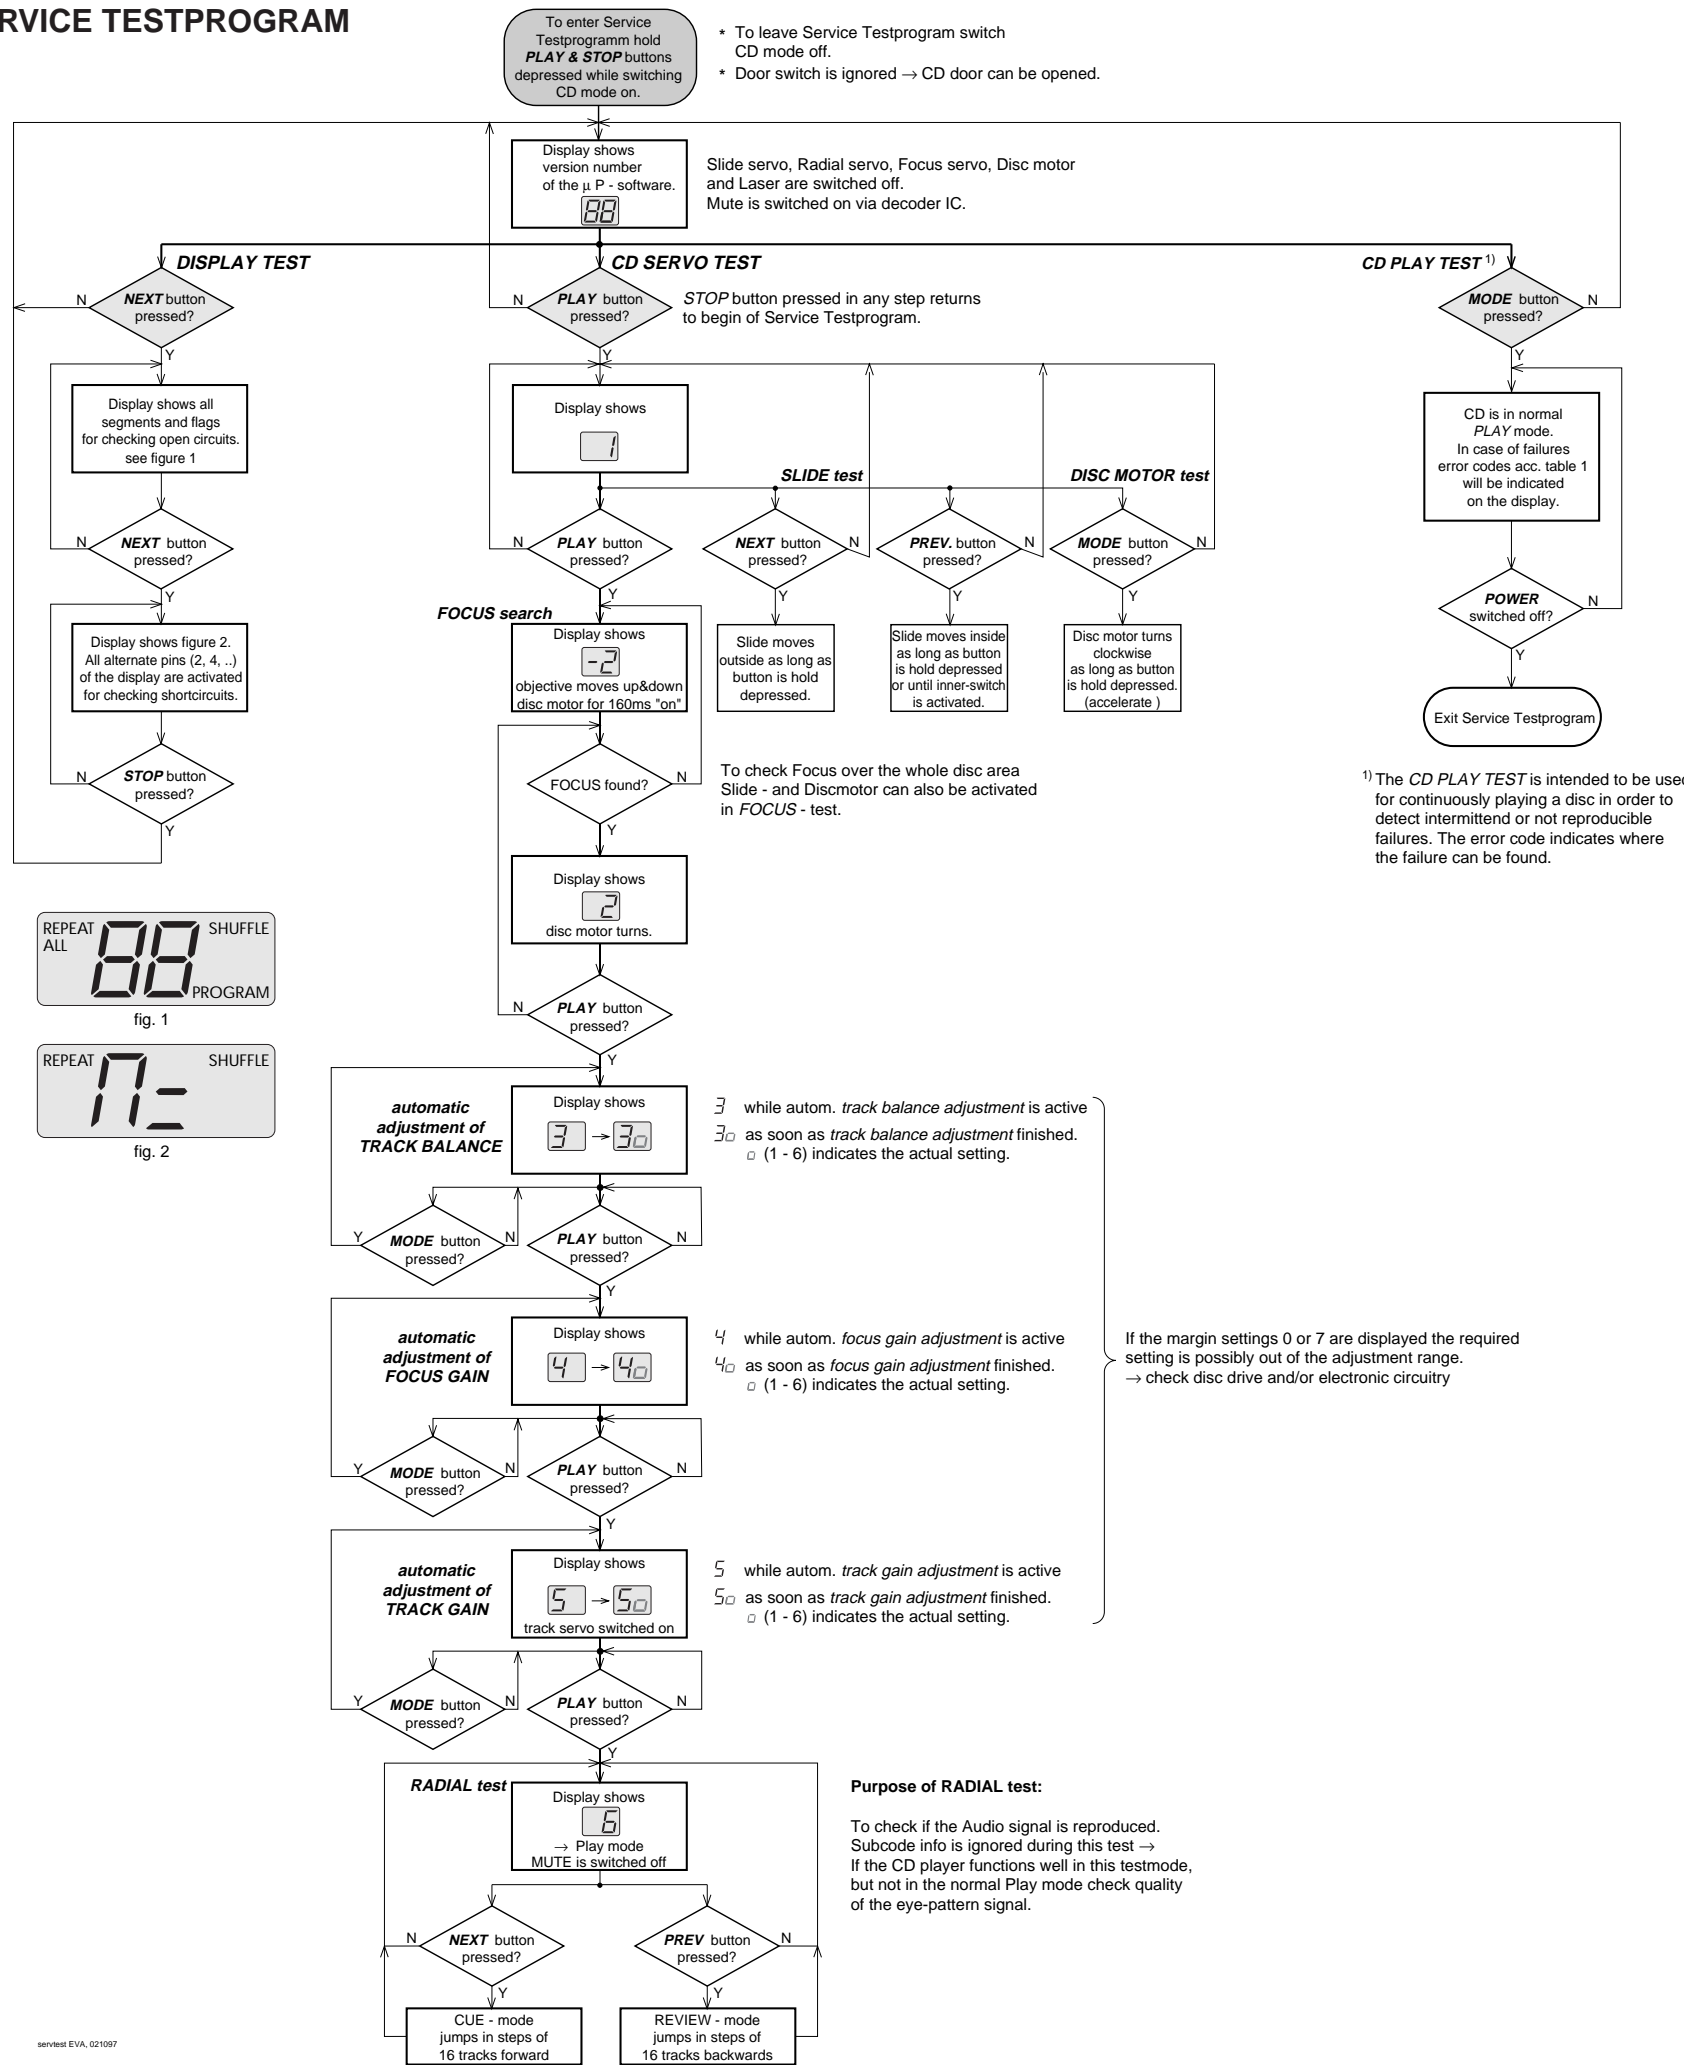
RVICE TESTPROGRAM

To enter Service Testprogramm hold PLAY & STOP buttons depressed while switching CD mode on.

* To leave Service Testprogram switch CD mode off.
* Door switch is ignored → CD door can be opened.

Display shows version number of the µ P - software.
88

Slide servo, Radial servo, Focus servo, Disc motor and Laser are switched off.
Mute is switched on via decoder IC.

DISPLAY TEST

CD SERVO TEST

CD PLAY TEST 1)

N
NEXT button pressed?
Y

N
PLAY button pressed?
Y

STOP button pressed in any step returns to begin of Service Testprogram.

MODE button pressed?
N
Y

Display shows all segments and flags for checking open circuits. see figure 1

Display shows
1

SLIDE test

DISC MOTOR test

CD is in normal PLAY mode. In case of failures error codes acc. table 1 will be indicated on the display.

N
NEXT button pressed?
Y

N
PLAY button pressed?
Y

NEXT button pressed?
N
Y

PREV. button pressed?
N
Y

MODE button pressed?
N
Y

POWER switched off?
N
Y

FOCUS search

Display shows
-2
objective moves up&down disc motor for 160ms "on"

Slide moves outside as long as button is hold depressed.

Slide moves inside as long as button is hold depressed or until inner-switch is activated.

Disc motor turns clockwise as long as button is hold depressed. (accelerate )

Exit Service Testprogram

Display shows figure 2. All alternate pins (2, 4, ..) of the display are activated for checking shortcircuits.

N
STOP button pressed?
Y

FOCUS found?
N
Y

To check Focus over the whole disc area Slide - and Discmotor can also be activated in FOCUS - test.

1) The CD PLAY TEST is intended to be used for continuously playing a disc in order to detect intermittend or not reproducible failures. The error code indicates where the failure can be found.

Display shows
2
disc motor turns.

REPEAT ALL 88 SHUFFLE PROGRAM
fig. 1

N
PLAY button pressed?
Y

REPEAT SHUFFLE
fig. 2

automatic adjustment of TRACK BALANCE

Display shows
3 → 3▫

3 while autom. track balance adjustment is active
3▫ as soon as track balance adjustment finished.
▫ (1 - 6) indicates the actual setting.

Y
MODE button pressed?
N

PLAY button pressed?
N
Y

automatic adjustment of FOCUS GAIN

Display shows
4 → 4▫

4 while autom. focus gain adjustment is active
4▫ as soon as focus gain adjustment finished.
▫ (1 - 6) indicates the actual setting.

If the margin settings 0 or 7 are displayed the required setting is possibly out of the adjustment range.
→ check disc drive and/or electronic circuitry

Y
MODE button pressed?
N

PLAY button pressed?
N
Y

automatic adjustment of TRACK GAIN

Display shows
5 → 5▫
track servo switched on

5 while autom. track gain adjustment is active
5▫ as soon as track gain adjustment finished.
▫ (1 - 6) indicates the actual setting.

Y
MODE button pressed?
N

PLAY button pressed?
N
Y

RADIAL test

Display shows
6
→ Play mode
MUTE is switched off

Purpose of RADIAL test:

To check if the Audio signal is reproduced.
Subcode info is ignored during this test →
If the CD player functions well in this testmode, but not in the normal Play mode check quality of the eye-pattern signal.

N
NEXT button pressed?
Y

PREV button pressed?
N
Y

CUE - mode jumps in steps of 16 tracks forward

REVIEW - mode jumps in steps of 16 tracks backwards

servtest EVA, 021097